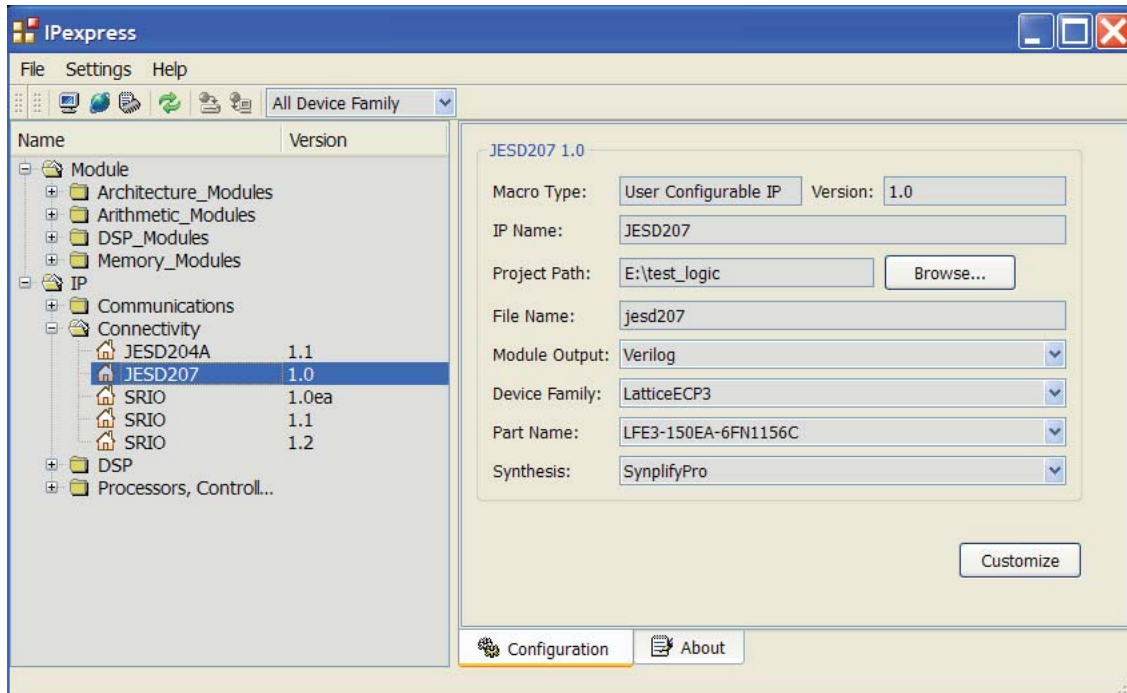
IPexpress

File Settings Help

All Device Family

| Name | Version |
|---|---|
| Module | |
| Architecture_Modules | |
| Arithmetic_Modules | |
| DSP_Modules | |
| Memory_Modules | |
| IP | |
| Communications | |
| Connectivity | |
| JESD204A | 1.1 |
| JESD207 | 1.0 |
| SRIO | 1.0ea |
| SRIO | 1.1 |
| SRIO | 1.2 |
| DSP | |
| Processors, Controll... | |

JESD207 1.0

Macro Type: User Configurable IP Version: 1.0

IP Name: JESD207

Project Path: E:\test_logic Browse...

File Name: jesd207

Module Output: Verilog

Device Family: LatticeECP3

Part Name: LFE3-150EA-6FN1156C

Synthesis: SynplifyPro

Customize

Configuration About